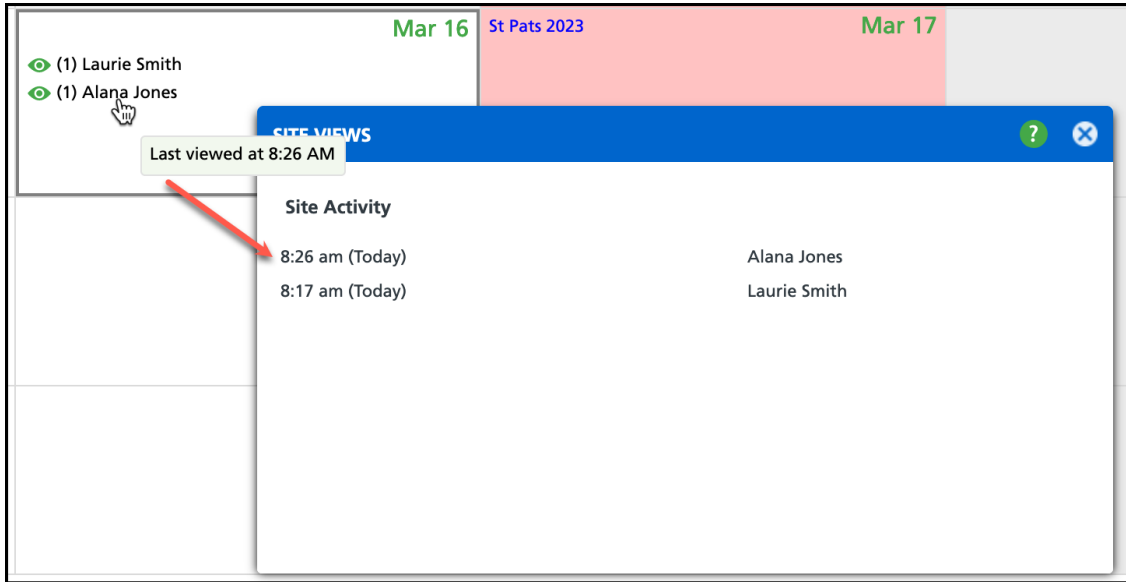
Mar 16

(1) Laurie Smith
(1) Alana Jones

Last viewed at 8:26 AM

St Pats 2023

Mar 17

SITE VIEWS

?

Site Activity

| | |
|---|---|
| 8:26 am (Today) | Alana Jones |
| 8:17 am (Today) | Laurie Smith |